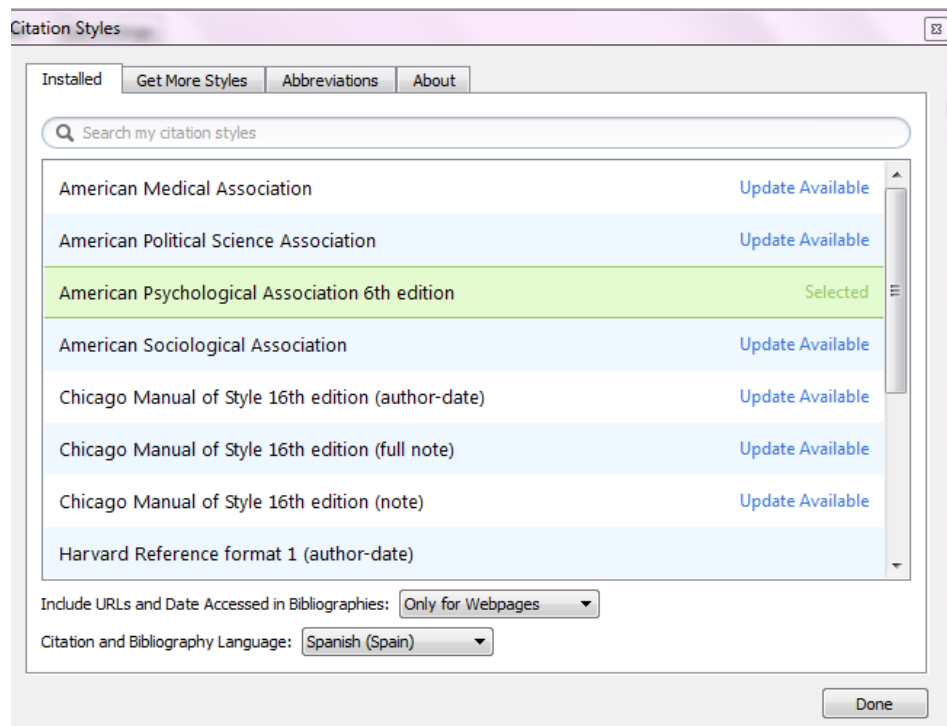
Citation Styles

Installed | Get More Styles | Abbreviations | About

Search my citation styles

American Medical Association Update Available

American Political Science Association Update Available

American Psychological Association 6th edition Selected

American Sociological Association Update Available

Chicago Manual of Style 16th edition (author-date) Update Available

Chicago Manual of Style 16th edition (full note) Update Available

Chicago Manual of Style 16th edition (note) Update Available

Harvard Reference format 1 (author-date)

Include URLs and Date Accessed in Bibliographies: Only for Webpages

Citation and Bibliography Language: Spanish (Spain)

Done